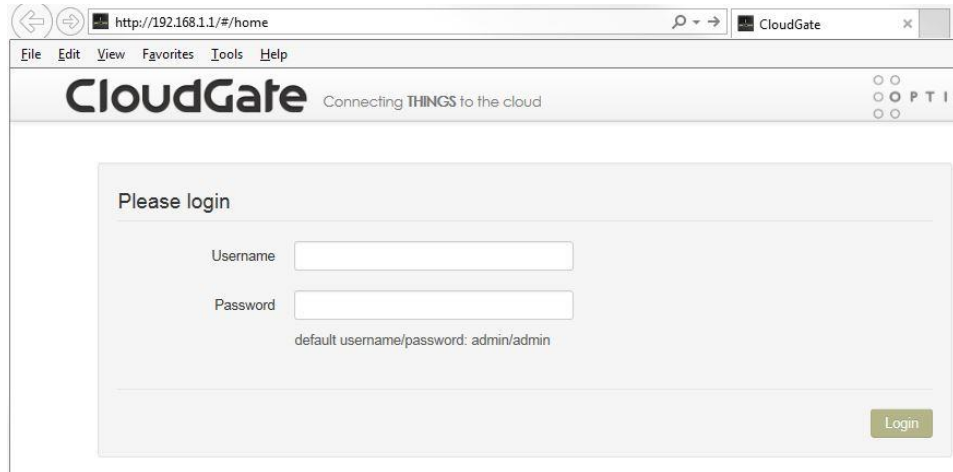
http://192.168.1.1/#/home
CloudGate ×
File Edit View Favorites Tools Help
CloudGate Connecting THINGS to the cloud
OPTI

Please login

Username

Password

default username/password: admin/admin

Login